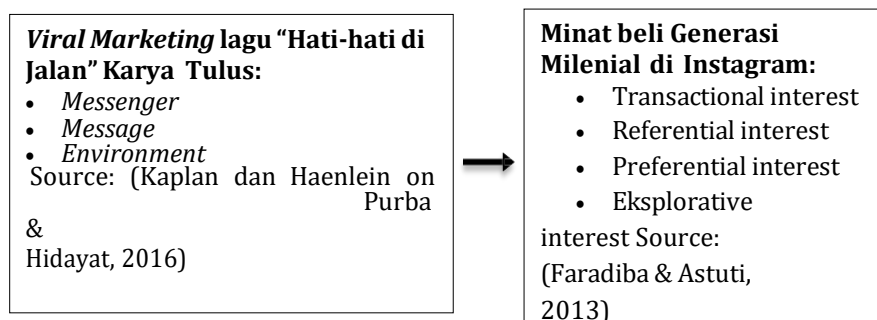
*Viral Marketing* lagu "Hati-hati di Jalan" Karya Tulus:

- *Messenger*
- *Message*
- *Environment*

Source: (Kaplan dan Haenlein on Purba & Hidayat, 2016)

Minat beli Generasi Milenial di Instagram:

- Transactional interest
- Referential interest
- Preferential interest
- Eksplorative interest

Source: (Faradiba & Astuti, 2013)